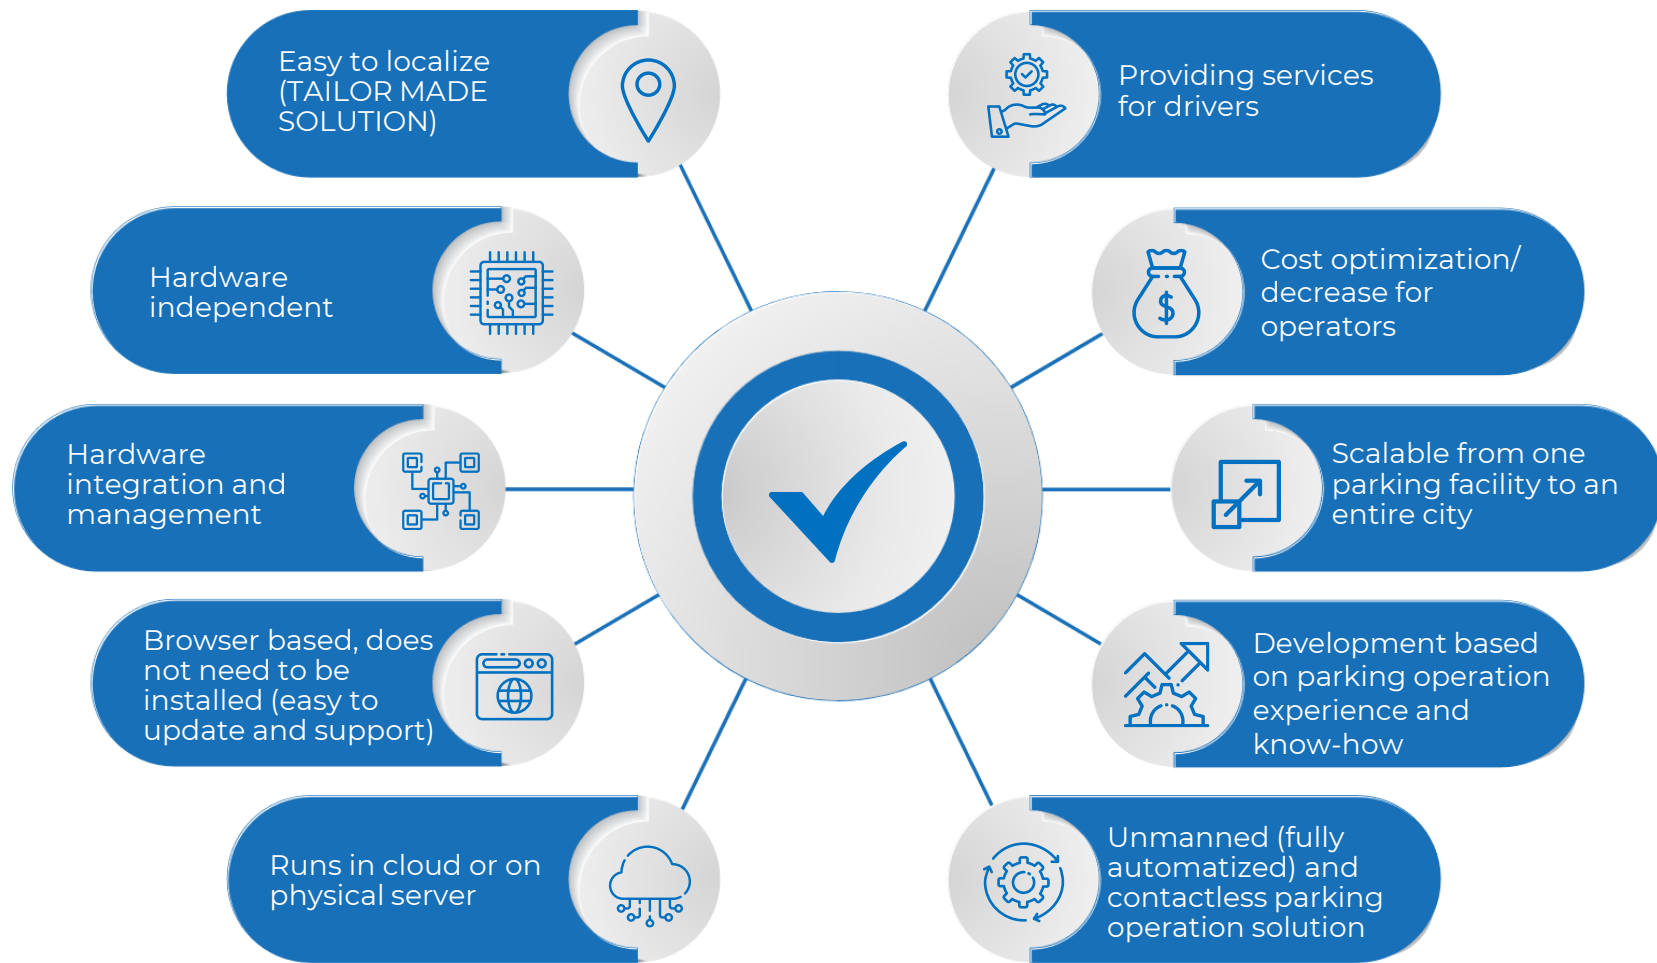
Easy to localize (TAILOR MADE SOLUTION)

Providing services for drivers

Hardware independent

Cost optimization/ decrease for operators

Hardware integration and management

Scalable from one parking facility to an entire city

Browser based, does not need to be installed (easy to update and support)

Development based on parking operation experience and know-how

Runs in cloud or on physical server

Unmanned (fully automatized) and contactless parking operation solution